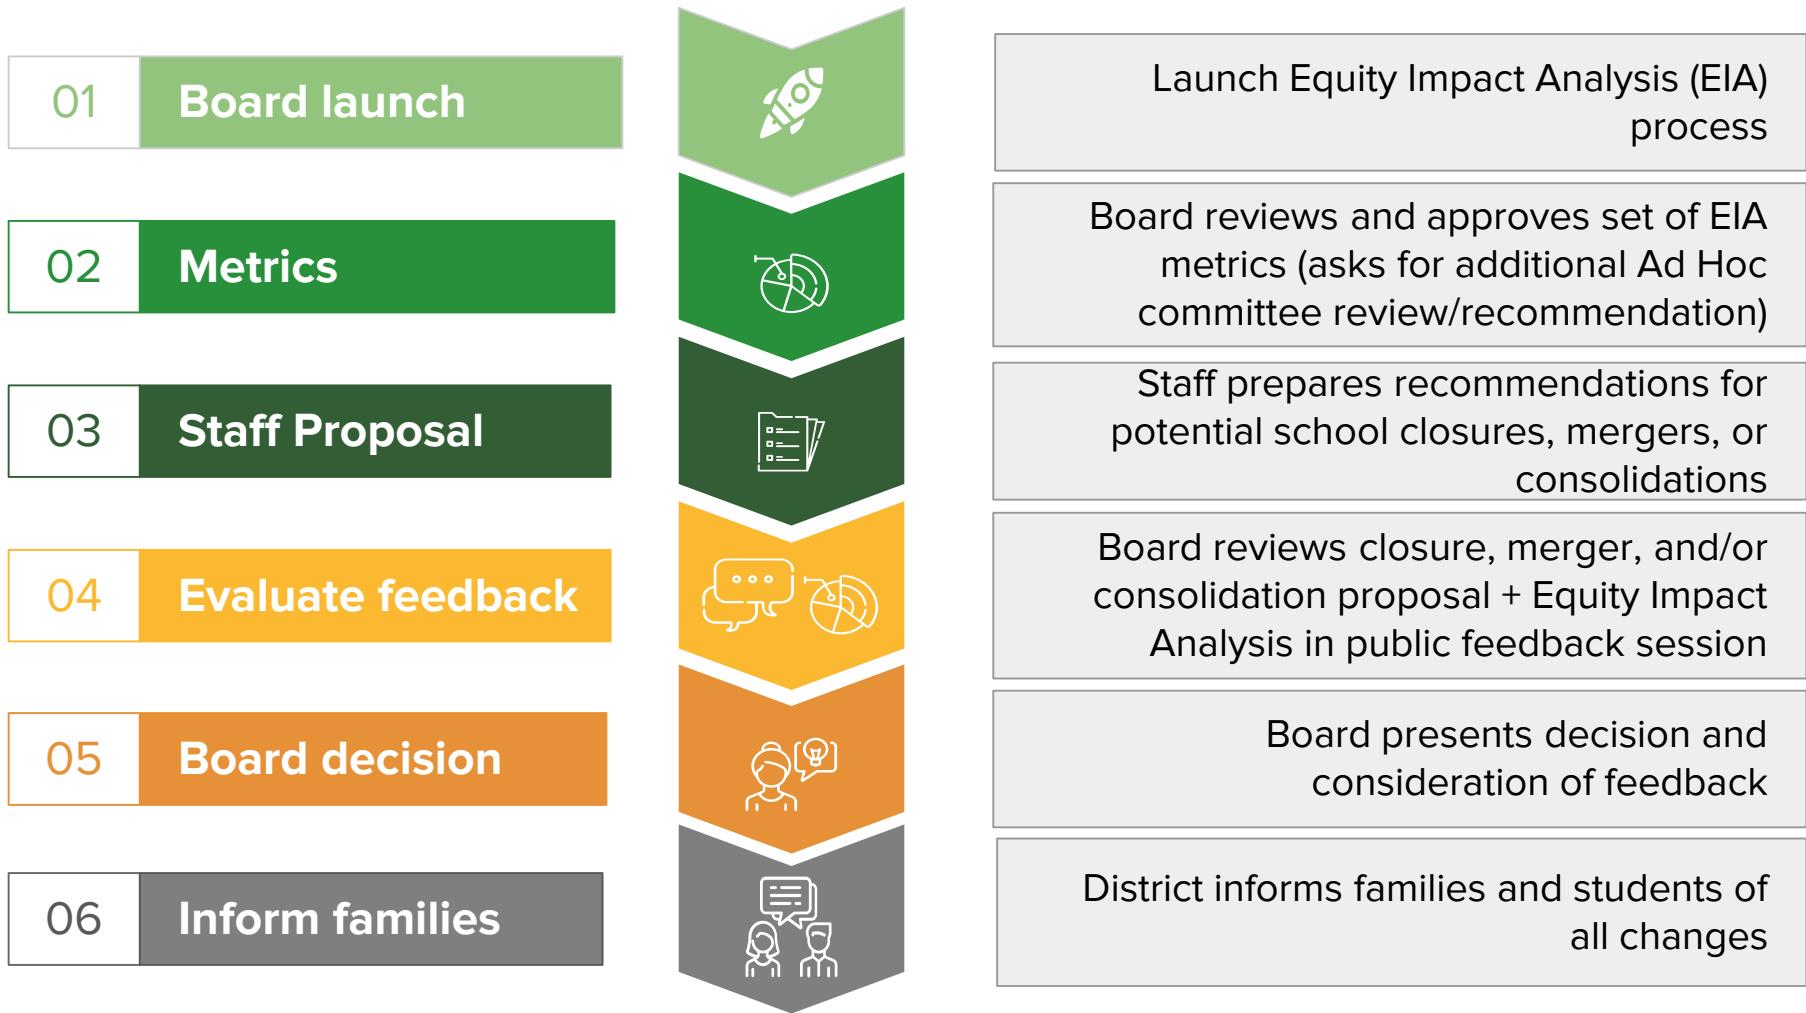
01 Board launch

02 Metrics

03 Staff Proposal

04 Evaluate feedback

05 Board decision

06 Inform families

Launch Equity Impact Analysis (EIA) process

Board reviews and approves set of EIA metrics (asks for additional Ad Hoc committee review/recommendation)

Staff prepares recommendations for potential school closures, mergers, or consolidations

Board reviews closure, merger, and/or consolidation proposal + Equity Impact Analysis in public feedback session

Board presents decision and consideration of feedback

District informs families and students of all changes